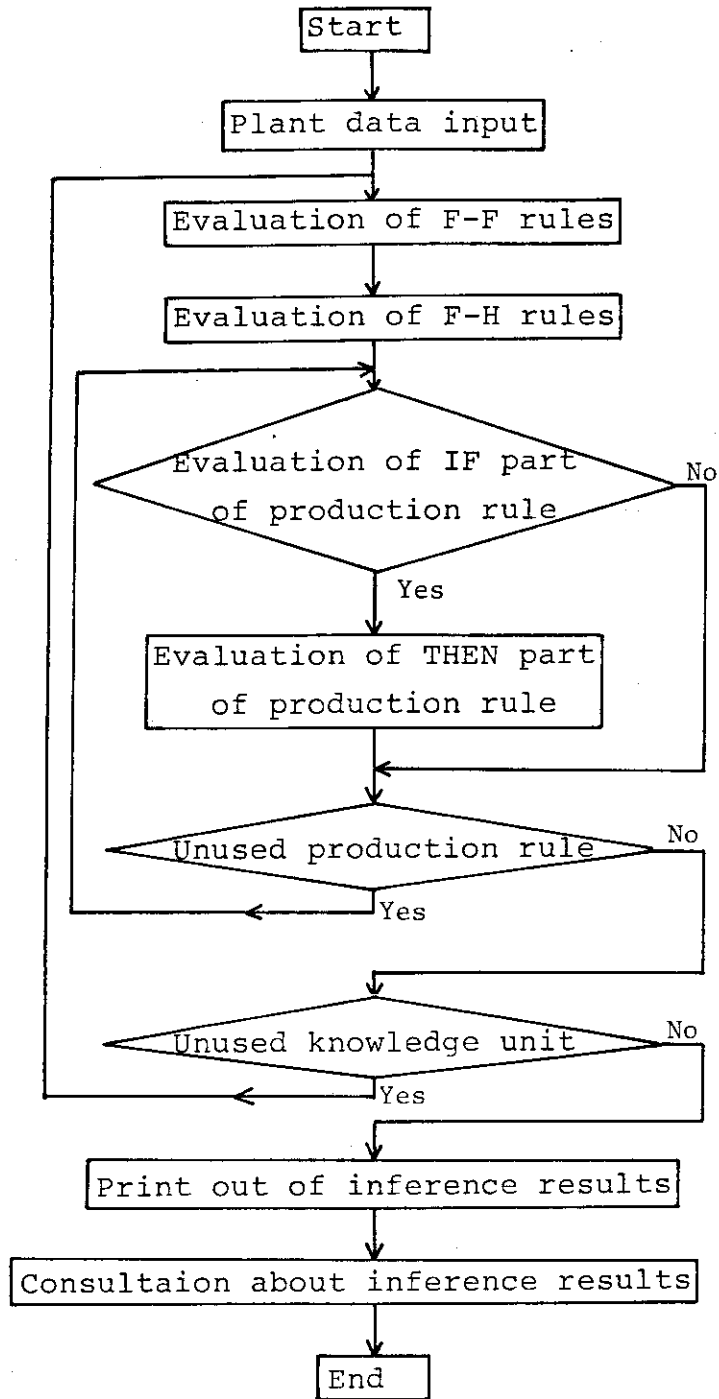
Start

Plant data input

Evaluation of F-F rules

Evaluation of F-H rules

Evaluation of IF part of production rule

No

Yes

Evaluation of THEN part of production rule

Unused production rule

No

Yes

Unused knowledge unit

No

Yes

Print out of inference results

Consultaion about inference results

End